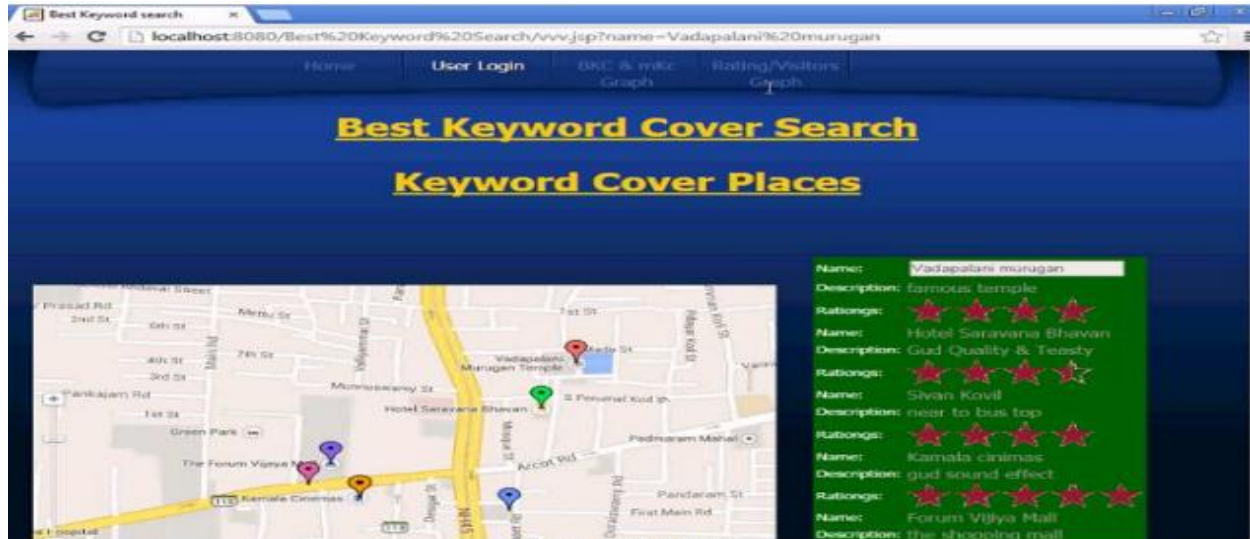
Best Keyword search ×

localhost:8080/Best%20Keyword%20Search/vvv.jsp?name=Vadapalani%20murugan

Home User Login BKC & mKc Graph Rating/Visitors Graph

Best Keyword Cover Search

Keyword Cover Places

Prasad Rd
2nd St
6th St
Mettu St
7th St
4th St
3rd St
Pankajam Rd
1st St
Green Park
Munusamy St
Hotel Saravana Bhavan
Vadapalani Murugan Temple
Media St
1st St
S Perumal Koil St
Padmaram Mahal
Arcot Rd
The Forum Vijaya Mall
Kamala Cinemas
Pandaram St
First Main Rd
Hospital

Name: Vadapalani murugan
Description: famous temple
Rationgs:
Name: Hotel Saravana Bhavan
Description: Gud Quality & Teasty
Rationgs:
Name: Sivan Kovil
Description: near to bus top
Rationgs:
Name: Kamala cinimas
Description: gud sound effect
Rationgs:
Name: Forum Vijiya Mall
Description: the shopping mall